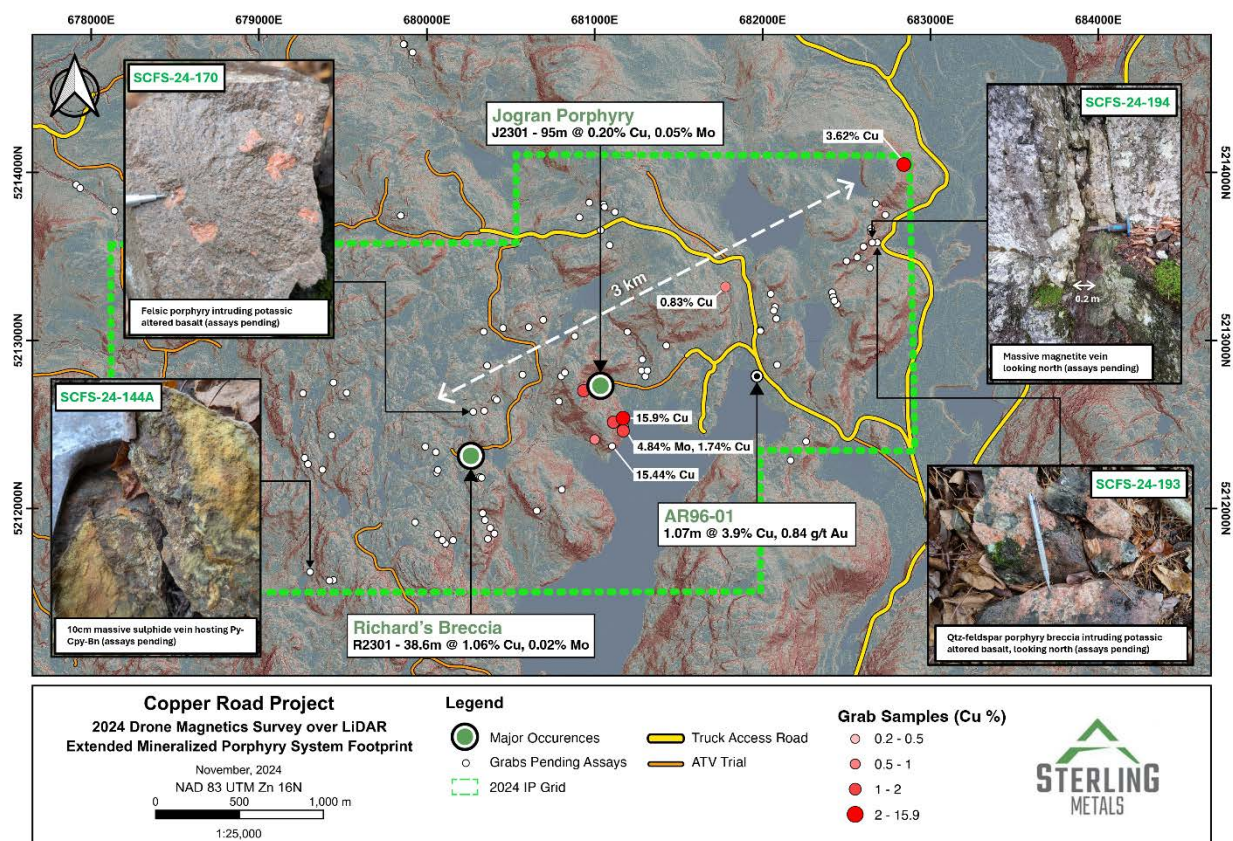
678000E 679000E 680000E 681000E 682000E 683000E 684000E

5214000N 5213000N 5212000N

5214000N 5213000N 5212000N

SCFS-24-170

Felsic porphyry intruding potassic altered basalt (assays pending)

Jogran Porphyry
J2301 - 95m @ 0.20% Cu, 0.05% Mo

3.62% Cu

SCFS-24-194

0.2 m

Massive magnetite vein looking north (assays pending)

3 km

0.83% Cu

SCFS-24-144A

10cm massive sulphide vein hosting Py-Cpy-Bn (assays pending)

15.9% Cu

4.84% Mo, 1.74% Cu

15.44% Cu

AR96-01
1.07m @ 3.9% Cu, 0.84 g/t Au

SCFS-24-193

Qtz-feldspar porphyry breccia intruding potassic altered basalt, looking north (assays pending)

Richard's Breccia
R2301 - 38.6m @ 1.06% Cu, 0.02% Mo

Copper Road Project
2024 Drone Magnetics Survey over LiDAR
Extended Mineralized Porphyry System Footprint
November, 2024
NAD 83 UTM Zn 16N
0 500 1,000 m
1:25,000

Legend
Major Occurences
Grabs Pending Assays
2024 IP Grid
Truck Access Road
ATV Trial

Grab Samples (Cu %)
0.2 - 0.5
0.5 - 1
1 - 2
2 - 15.9

STERLING METALS